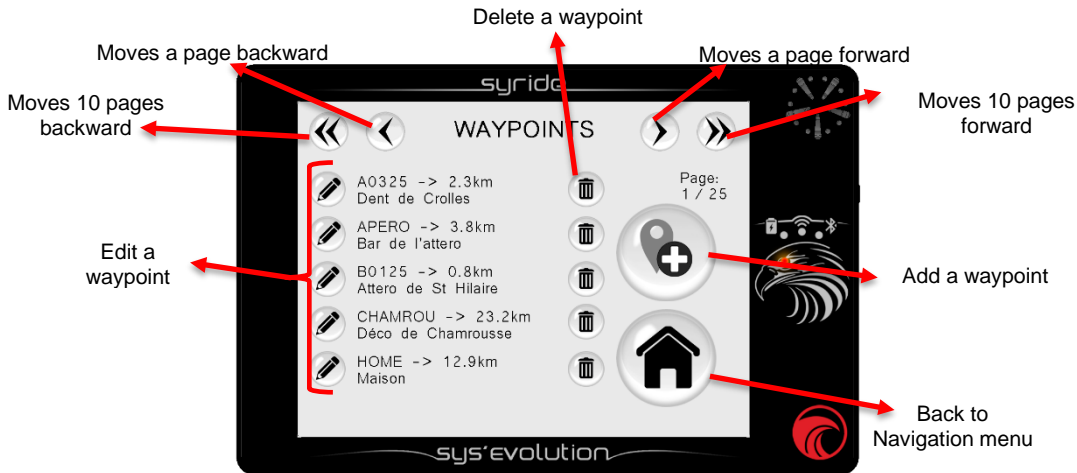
Delete a waypoint

Moves a page backward

Moves a page forward

Moves 10 pages backward

Moves 10 pages forward

syride

WAYPOINTS

Page:
1 / 25

A0325 -> 2.3km
Dent de Crolles

APERO -> 3.8km
Bar de l'attero

B0125 -> 0.8km
Attero de St Hilaire

CHAMROU -> 23.2km
Déco de Chamrousse

HOME -> 12.9km
Maison

Edit a waypoint

Add a waypoint

Back to Navigation menu

sys'evolution